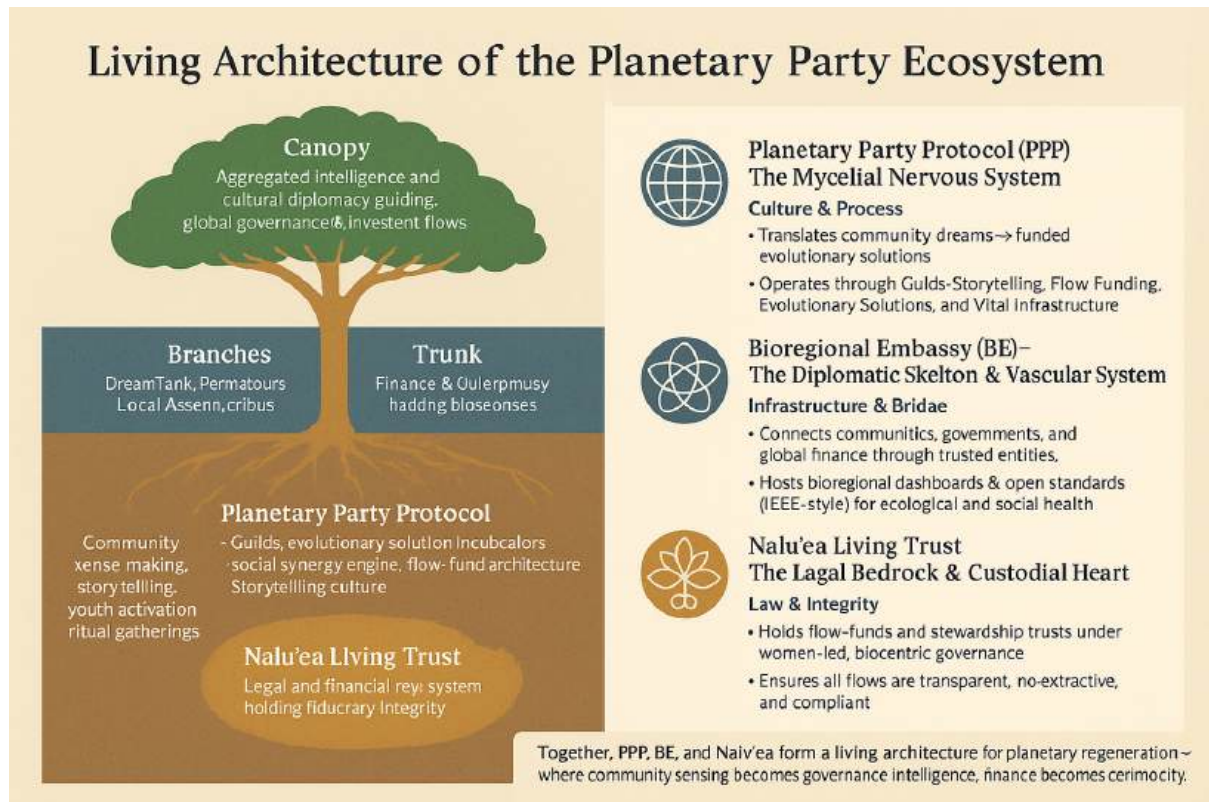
Living Architecture of the Planetary Party Ecosystem

Canopy
Aggregated intelligence and cultural diplomacy guiding. global governance&, investent flows

Branches
DreamTank, Permatours Local Assenn,cribus

Trunk
Finance & Oulerpmusy haddng bloseonses

Planetary Party Protocol
- Guilds, evolutionary solution Incubcalors social synergy engine, flow-fund architecture Storytellling culture

Community xense making, story telling, youth activation ritual gatherings

Nalu'ea Llving Trust
Legal and financial rey: system holding fiducrary Integrity

Planetary Party Protocol (PPP)
The Mycelial Nervous System
Culture & Process
• Translates community dreams→ funded evolutionary solutions
• Operates through Gulds-Storytelling, Flow Funding, Evolutionary Solutions, and Vital Infrastructure

Bioregional Embassy (BE)–
The Diplomatic Skelton & Vascular System
Infrastructure & Bridae
• Connects communitics, govemments, and global finance through trusted entities,
• Hosts bioregional dashboards & open standards (IEEE-style) for ecological and social health

Nalu'ea Living Trust
The Lagal Bedrock & Custodial Heart
Law & Integrity
• Holds flow-funds and stewardship trusts under women-led, biocentric governance
• Ensures all flows are transparent, no-extractive, and compliant

Together, PPP, BE, and Naiv'ea form a living architecture for planetary regeneration~ where community sensing becomes governance intelligence, finance becomes cerimocity.